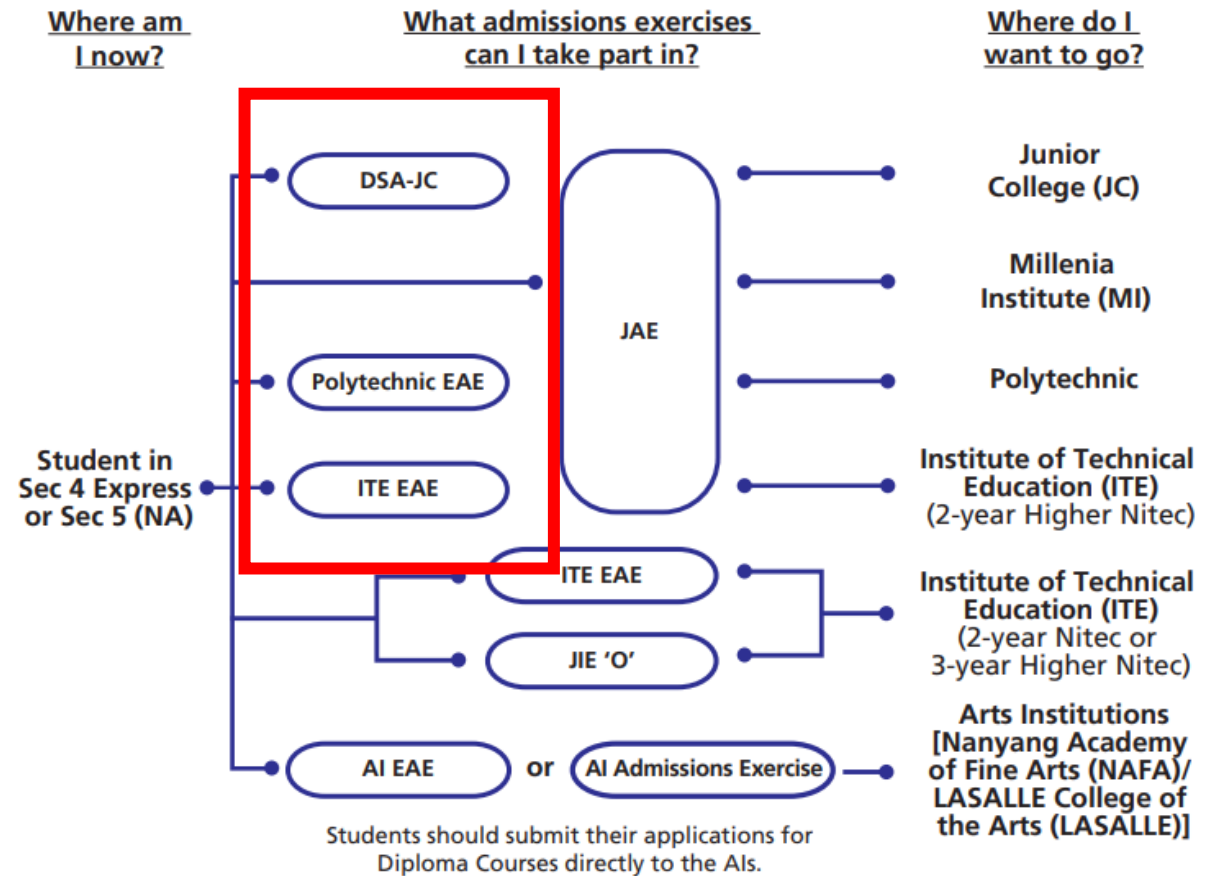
Where am I now?

What admissions exercises can I take part in?

Where do I want to go?

DSA-JC

JAE

Junior College (JC)

Millenia Institute (MI)

Polytechnic EAE

Polytechnic

Student in Sec 4 Express or Sec 5 (NA)

ITE EAE

Institute of Technical Education (ITE) (2-year Higher Nitec)

ITE EAE

JIE 'O'

Institute of Technical Education (ITE) (2-year Nitec or 3-year Higher Nitec)

AI EAE

or

AI Admissions Exercise

Arts Institutions [Nanyang Academy of Fine Arts (NAFA)/ LASALLE College of the Arts (LASALLE)]

Students should submit their applications for Diploma Courses directly to the AIs.